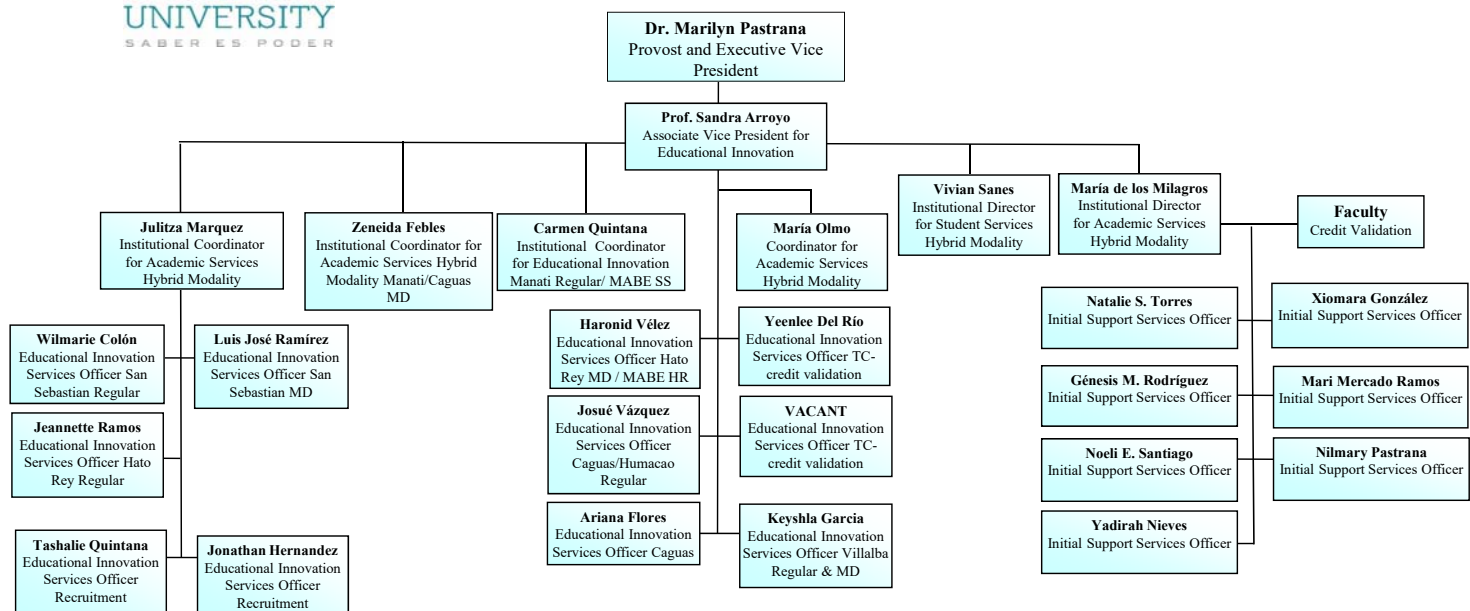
UNIVERSITY
SABER ES PODER

Dr. Marilyn Pastrana
Provost and Executive Vice President

Prof. Sandra Arroyo
Associate Vice President for Educational Innovation

Julitza Marquez
Institutional Coordinator for Academic Services Hybrid Modality

Zeneida Febles
Institutional Coordinator for Academic Services Hybrid Modality Manati/Caguas MD

Carmen Quintana
Institutional Coordinator for Educational Innovation Manati Regular/ MABE SS

María Olmo
Coordinator for Academic Services Hybrid Modality

Vivian Sanes
Institutional Director for Student Services Hybrid Modality

María de los Milagros
Institutional Director for Academic Services Hybrid Modality

Faculty
Credit Validation

Wilmarie Colón
Educational Innovation Services Officer San Sebastian Regular

Luis José Ramírez
Educational Innovation Services Officer San Sebastian MD

Jeannette Ramos
Educational Innovation Services Officer Hato Rey Regular

Tashalie Quintana
Educational Innovation Services Officer Recruitment

Jonathan Hernandez
Educational Innovation Services Officer Recruitment

Haronid Vélez
Educational Innovation Services Officer Hato Rey MD / MABE HR

Yeenlee Del Río
Educational Innovation Services Officer TC-credit validation

Josué Vázquez
Educational Innovation Services Officer Caguas/Humacao Regular

VACANT
Educational Innovation Services Officer TC-credit validation

Ariana Flores
Educational Innovation Services Officer Caguas

Keyshla Garcia
Educational Innovation Services Officer Villalba Regular & MD

Natalie S. Torres
Initial Support Services Officer

Xiomara González
Initial Support Services Officer

Génesis M. Rodríguez
Initial Support Services Officer

Mari Mercado Ramos
Initial Support Services Officer

Noeli E. Santiago
Initial Support Services Officer

Nilmary Pastrana
Initial Support Services Officer

Yadirah Nieves
Initial Support Services Officer